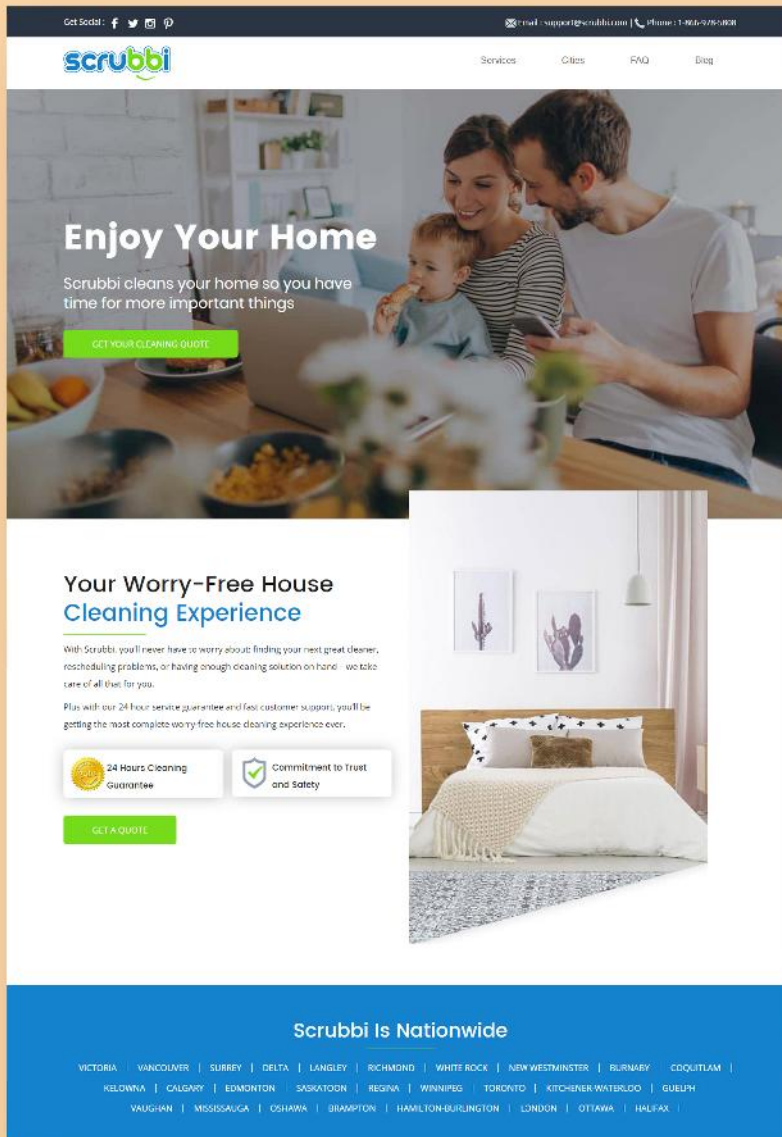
Get Social :

Email : support@scrubbi.com | Phone : 1-866-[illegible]

scrubbi

Services Cities FAQ Blog

Enjoy Your Home

Scrubbi cleans your home so you have time for more important things

GET YOUR CLEANING QUOTE

Your Worry-Free House Cleaning Experience

With Scrubbi, you'll never have to worry about finding your next great cleaner, rescheduling problems, or having enough cleaning solution on hand - we take care of all that for you.

Plus with our 24 hour service guarantee and fast customer support, you'll be getting the most complete worry-free house cleaning experience ever.

24 Hours Cleaning Guarantee

Commitment to Trust and Safety

GET A QUOTE

Scrubbi Is Nationwide

VICTORIA | VANCOUVER | SURREY | DELTA | LANGLEY | RICHMOND | WHITE ROCK | NEW WESTMINSTER | BURNABY | COQUITLAM | KELOWNA | CALGARY | EDMONTON | SASKATOON | REGINA | WINNIPEG | TORONTO | KITCHENER-WATERLOO | GUELPH VAUGHAN | MISSISSAUGA | OSHAWA | BRAMPTON | HAMILTON-BURLINGTON | LONDON | OTTAWA | HALIFAX |